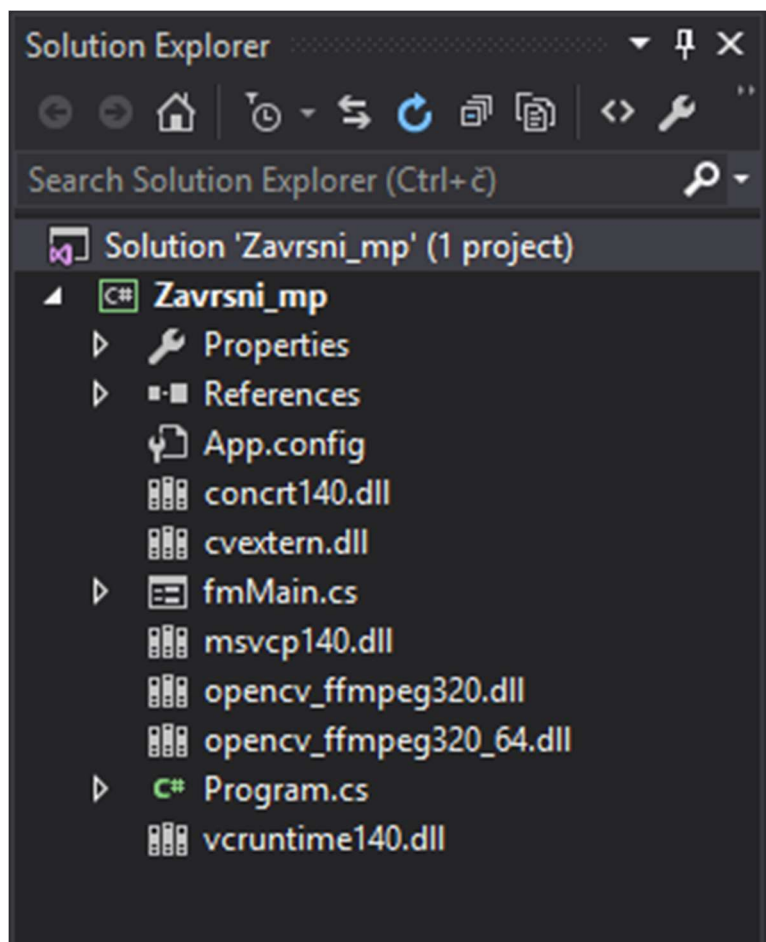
Solution Explorer

Search Solution Explorer (Ctrl+č)

Solution 'Zavrsni_mp' (1 project)
Zavrsni_mp
Properties
References
App.config
concrt140.dll
cvextern.dll
fmMain.cs
msvcp140.dll
opencv_ffmpeg320.dll
opencv_ffmpeg320_64.dll
Program.cs
vcruntime140.dll